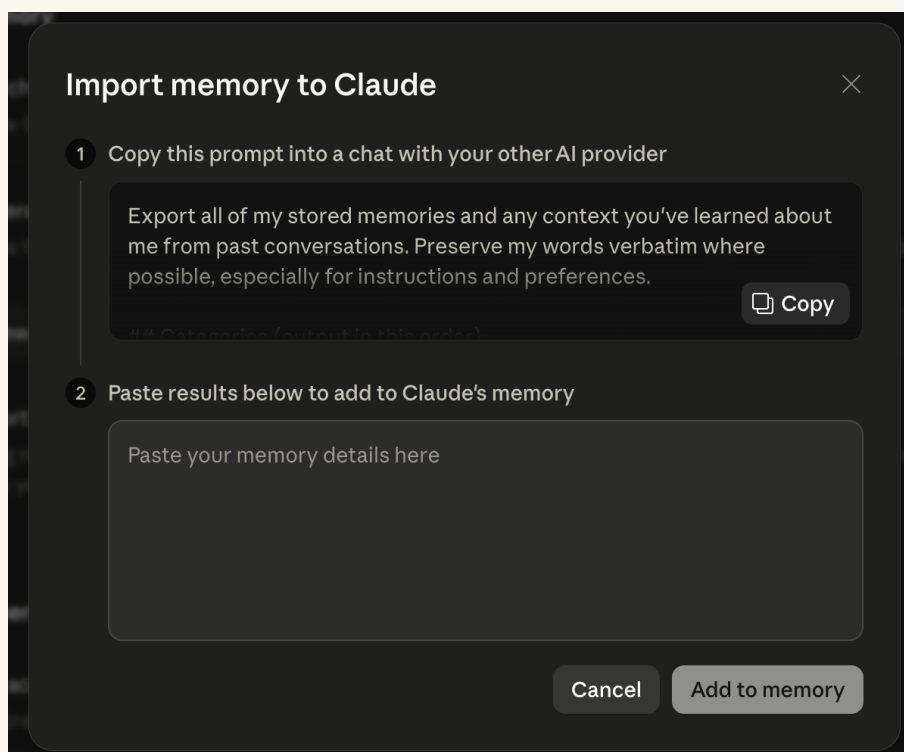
Import memory to Claude

1 Copy this prompt into a chat with your other AI provider

Export all of my stored memories and any context you've learned about me from past conversations. Preserve my words verbatim where possible, especially for instructions and preferences.

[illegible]

Copy

2 Paste results below to add to Claude's memory

Paste your memory details here

Cancel
Add to memory